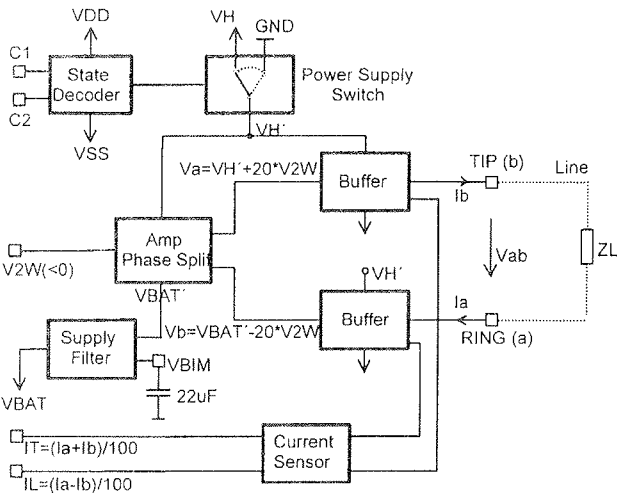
VDD
C1
State Decoder
C2
VSS
VH
GND
Power Supply Switch
VH´
Va=VH´+20*V2W
Buffer
TIP (b)
Line
Ib
Amp Phase Split
V2W(<0)
VBAT´
Vab
ZL
VH´
Ia
Supply Filter
Vb=VBAT´-20*V2W
Buffer
RING (a)
VBIM
VBAT
22uF
IT=(Ia+Ib)/100
Current Sensor
IL=(Ia-Ib)/100